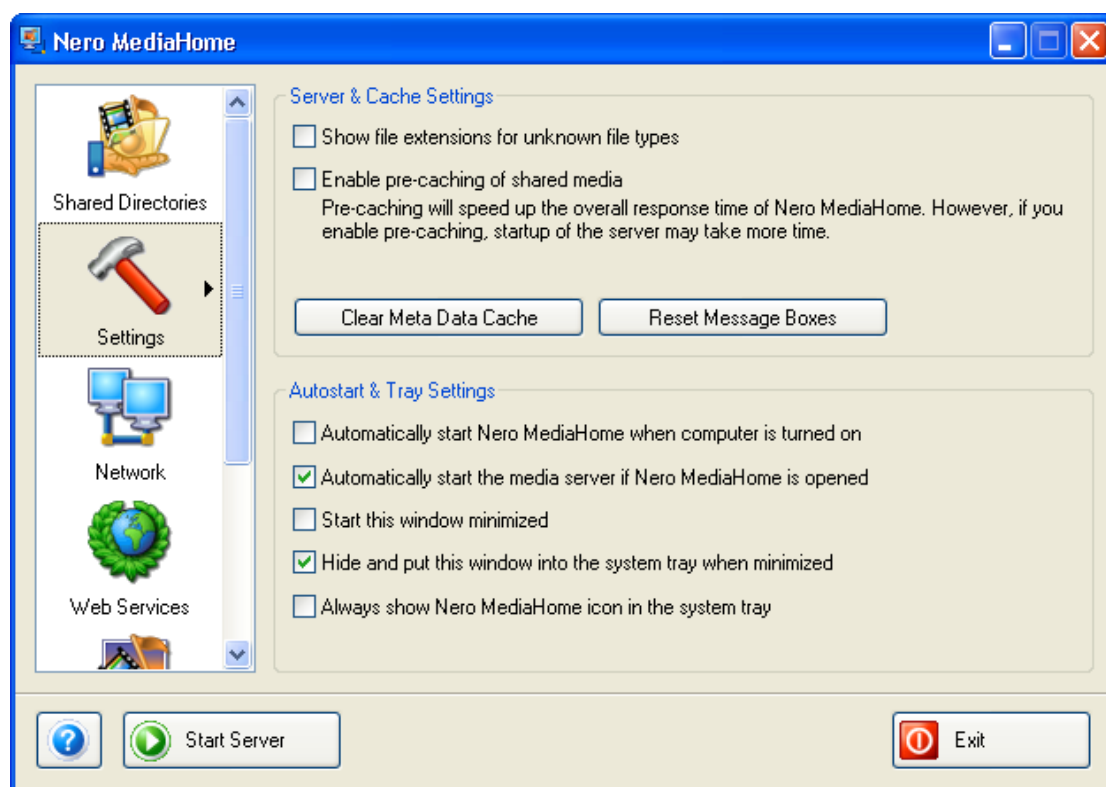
Nero MediaHome

Shared Directories

Settings

Network

Web Services

Server & Cache Settings

Show file extensions for unknown file types

Enable pre-caching of shared media

Pre-caching will speed up the overall response time of Nero MediaHome. However, if you enable pre-caching, startup of the server may take more time.

Clear Meta Data Cache

Reset Message Boxes

Autostart & Tray Settings

Automatically start Nero MediaHome when computer is turned on

Automatically start the media server if Nero MediaHome is opened

Start this window minimized

Hide and put this window into the system tray when minimized

Always show Nero MediaHome icon in the system tray

Start Server

Exit